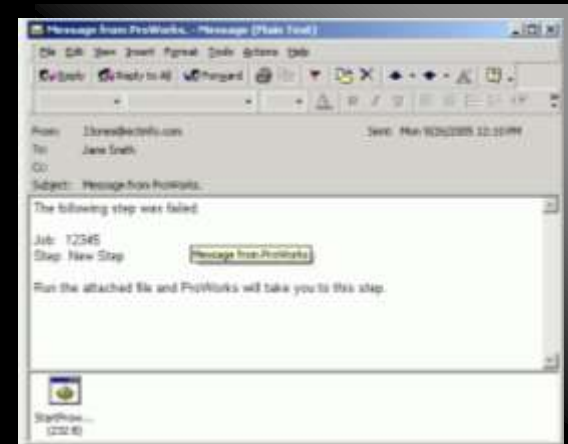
Message from ProWorks - Message (Plain Text)

File Edit View Insert Format Tools Actions Help

Reply Reply to All Forward

From: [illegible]@ectinfo.com Sent: Mon 9/26/2005 12:10 PM
To: Jane Smith
Cc:
Subject: Message from ProWorks

The following step was failed:

Job: 12345
Step: New Step

Message from ProWorks

Run the attached file and ProWorks will take you to this step.

StartProw...
(232 B)